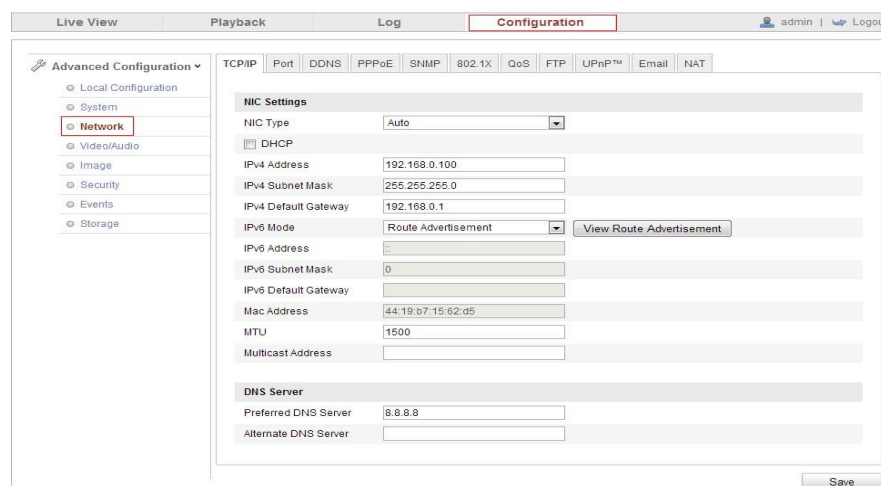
Live View | Playback | Log | Configuration | admin | Logou

Advanced Configuration

Local Configuration
System
Network
Video/Audio
Image
Security
Events
Storage

TCP/IP | Port | DDNS | PPPoE | SNMP | 802.1X | QoS | FTP | UPnP™ | Email | NAT

NIC Settings

| | |
|---|---|
| NIC Type | Auto |
| DHCP | |
| IPv4 Address | 192.168.0.100 |
| IPv4 Subnet Mask | 255.255.255.0 |
| IPv4 Default Gateway | 192.168.0.1 |
| IPv6 Mode | Route Advertisement |
| IPv6 Address | :: |
| IPv6 Subnet Mask | 0 |
| IPv6 Default Gateway | |
| Mac Address | 44:19:b7:15:62:d5 |
| MTU | 1500 |
| Multicast Address | |

View Route Advertisement

DNS Server

| | |
|---|---|
| Preferred DNS Server | 8.8.8.8 |
| Alternate DNS Server | |

Save